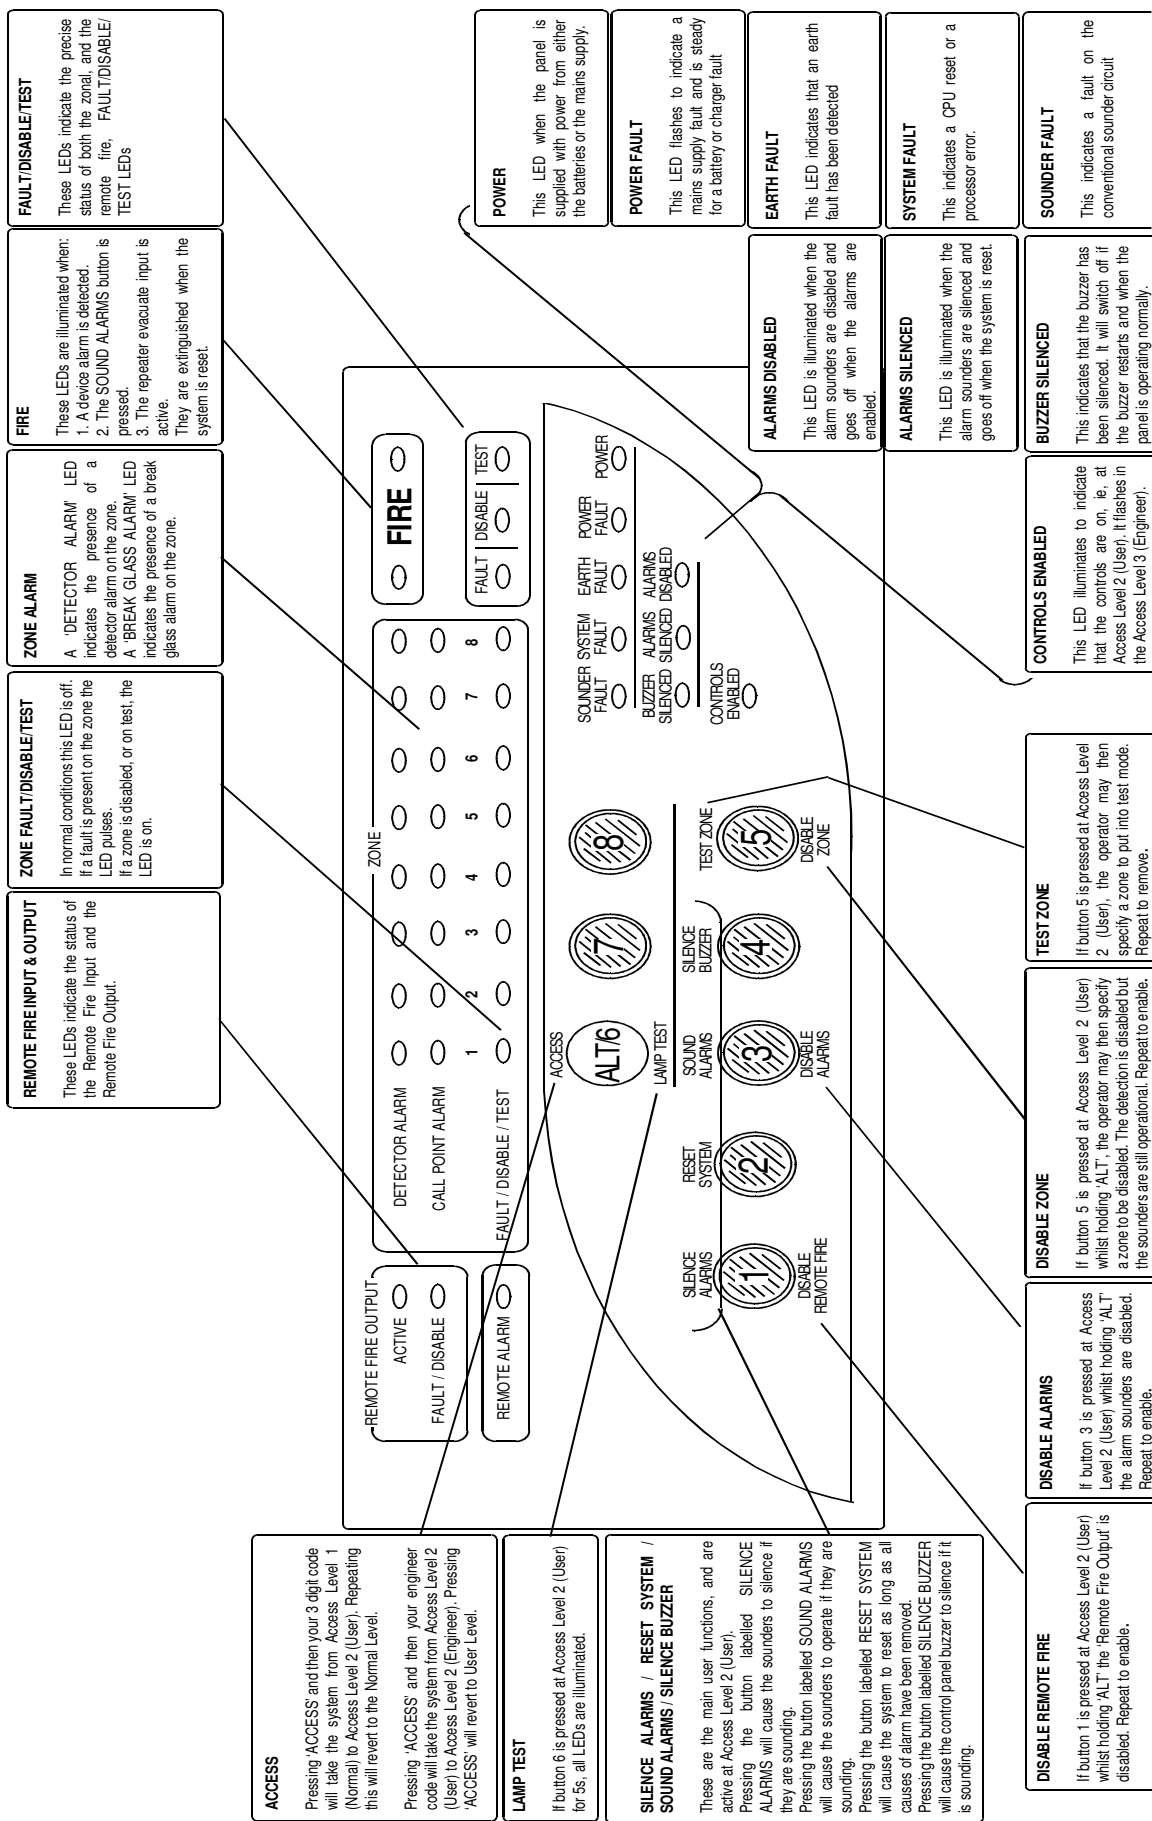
FAULT/DISABLE/TEST

These LEDs indicate the precise status of both the zonal, and the remote fire, FAULT/DISABLE/TEST LEDs

FIRE

These LEDs are illuminated when:
1. A device alarm is detected.
2. The SOUND ALARMS button is pressed.
3. The repeater evacuate input is active.
They are extinguished when the system is reset.

ZONE ALARM

A 'DETECTOR ALARM' LED indicates the presence of a detector alarm on the zone.
A 'BREAK GLASS ALARM' LED indicates the presence of a break glass alarm on the zone.

ZONE FAULT/DISABLE/TEST

In normal conditions this LED is off.
If a fault is present on the zone the LED pulses.
If a zone is disabled, or on test, the LED is on.

REMOTE FIRE INPUT & OUTPUT

These LEDs indicate the status of the Remote Fire Input and the Remote Fire Output.

POWER

This LED when the panel is supplied with power from either the batteries or the mains supply.

POWER FAULT

This LED flashes to indicate a mains supply fault and is steady for a battery or charger fault

EARTH FAULT

This LED indicates that an earth fault has been detected

SYSTEM FAULT

This indicates a CPU reset or a processor error.

SOUNDER FAULT

This indicates a fault on the conventional sounder circuit

ALARMS DISABLED

This LED is illuminated when the alarm sounders are disabled and goes off when the alarms are enabled.

ALARMS SILENCED

This LED is illuminated when the alarm sounders are silenced and goes off when the system is reset.

BUZZER SILENCED

This indicates that the buzzer has been silenced. It will switch off if the buzzer restarts and when the panel is operating normally.

CONTROLS ENABLED

This LED illuminates to indicate that the controls are on, ie, at Access Level 2 (User). It flashes in the Access Level 3 (Engineer).

REMOTE FIRE OUTPUT
ACTIVE
FAULT / DISABLE
REMOTE ALARM

ZONE
DETECTOR ALARM
CALL POINT ALARM
FAULT / DISABLE / TEST
1 2 3 4 5 6 7 8

FIRE
FAULT | DISABLE | TEST

SOUNDER FAULT
SYSTEM FAULT
EARTH FAULT
POWER FAULT
POWER
BUZZER SILENCED
ALARMS SILENCED
ALARMS DISABLED
CONTROLS ENABLED

ACCESS
ALT/6
LAMP TEST
7
8
1
SILENCE ALARMS
DISABLE REMOTE FIRE
2
RESET SYSTEM
3
SOUND ALARMS
DISABLE ALARMS
4
SILENCE BUZZER
5
TEST ZONE
DISABLE ZONE

ACCESS

Pressing 'ACCESS' and then your 3 digit code will take the system from Access Level 1 (Normal) to Access Level 2 (User). Repeating this will revert to the Normal Level.

Pressing 'ACCESS' and then your engineer code will take the system from Access Level 2 (User) to Access Level 2 (Engineer). Pressing 'ACCESS' will revert to User Level.

LAMP TEST

If button 6 is pressed at Access Level 2 (User) for 5s, all LEDs are illuminated.

SILENCE ALARMS / RESET SYSTEM / SOUND ALARMS / SILENCE BUZZER

These are the main user functions, and are active at Access Level 2 (User).
Pressing the button labelled SILENCE ALARMS will cause the sounders to silence if they are sounding.
Pressing the button labelled SOUND ALARMS will cause the sounders to operate if they are sounding.
Pressing the button labelled RESET SYSTEM will cause the system to reset as long as all causes of alarm have been removed.
Pressing the button labelled SILENCE BUZZER will cause the control panel buzzer to silence if it is sounding.

DISABLE REMOTE FIRE

If button 1 is pressed at Access Level 2 (User) whilst holding 'ALT' the 'Remote Fire Output' is disabled. Repeat to enable.

DISABLE ALARMS

If button 3 is pressed at Access Level 2 (User) whilst holding 'ALT' the alarm sounders are disabled. Repeat to enable.

DISABLE ZONE

If button 5 is pressed at Access Level 2 (User) whilst holding 'ALT', the operator may then specify a zone to be disabled. The detection is disabled but the sounders are still operational. Repeat to enable.

TEST ZONE

If button 5 is pressed at Access Level 2 (User), the operator may then specify a zone to put into test mode. Repeat to remove.